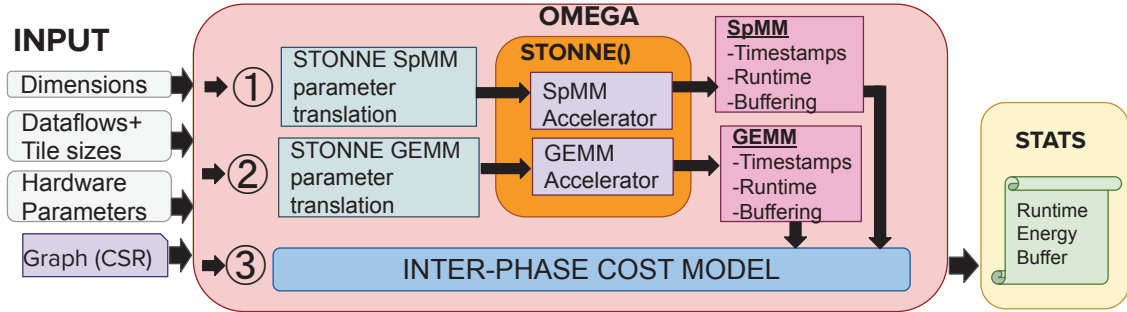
INPUT

Dimensions

Dataflows+ Tile sizes

Hardware Parameters

Graph (CSR)

OMEGA

①

STONNE SpMM parameter translation

②

STONNE GEMM parameter translation

③

STONNE()

SpMM Accelerator

GEMM Accelerator

SpMM
-Timestamps
-Runtime
-Buffering

GEMM
-Timestamps
-Runtime
-Buffering

INTER-PHASE COST MODEL

STATS

Runtime
Energy
Buffer